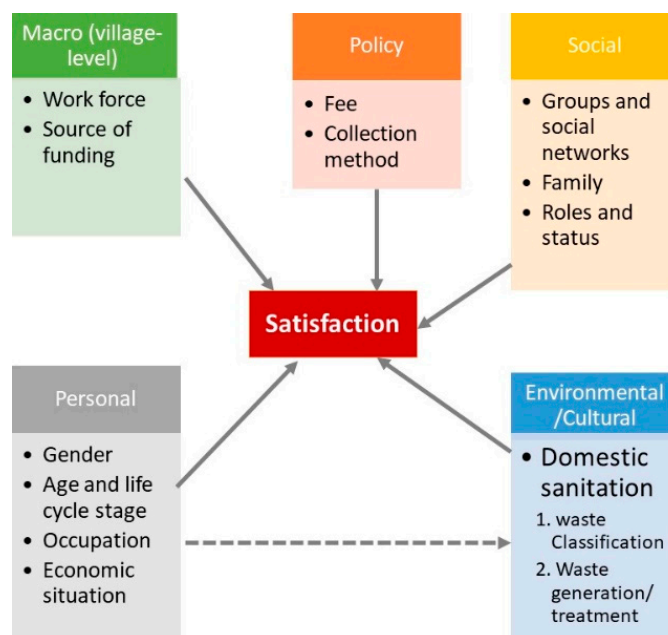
Macro (village-level)

- Work force
- Source of funding

Policy

- Fee
- Collection method

Social

- Groups and social networks
- Family
- Roles and status

Satisfaction

Personal

- Gender
- Age and life cycle stage
- Occupation
- Economic situation

Environmental /Cultural

- Domestic sanitation

1. waste Classification
2. Waste generation/ treatment